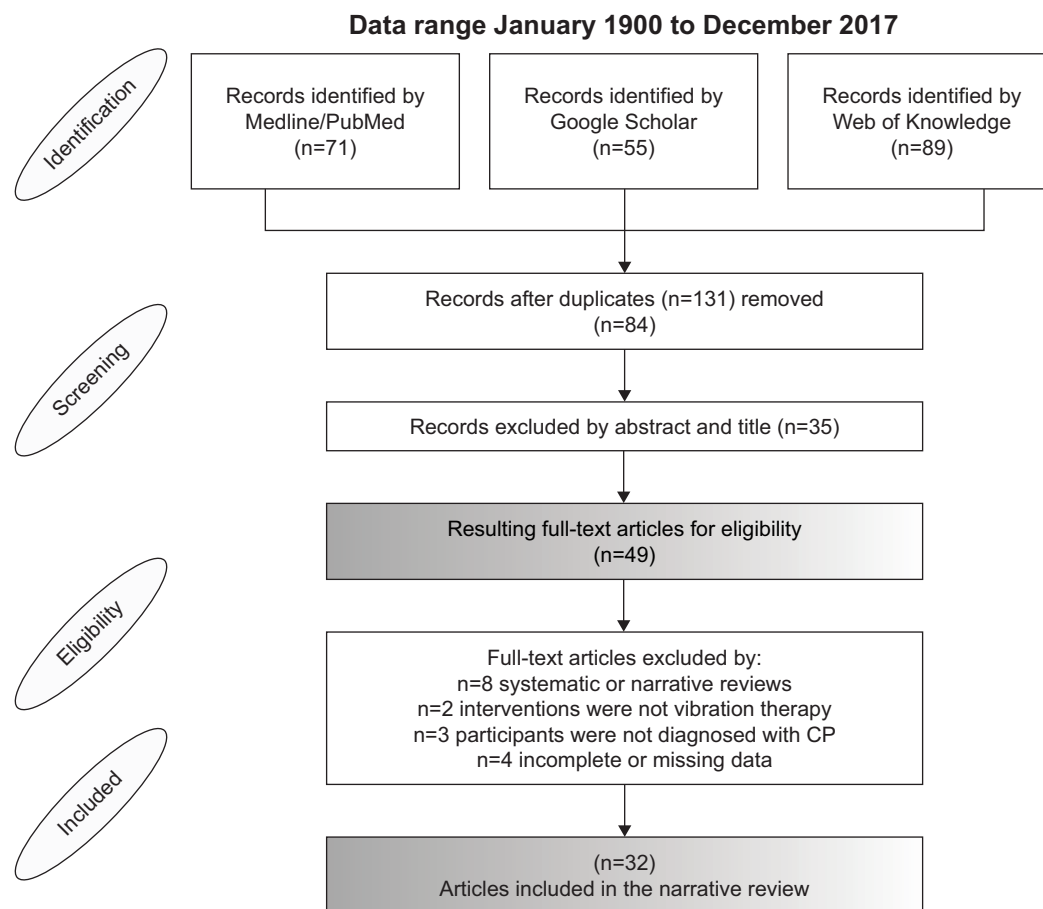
Data range January 1900 to December 2017

Identification

Records identified by Medline/PubMed (n=71)

Records identified by Google Scholar (n=55)

Records identified by Web of Knowledge (n=89)

Screening

Records after duplicates (n=131) removed (n=84)

Records excluded by abstract and title (n=35)

Eligibility

Resulting full-text articles for eligibility (n=49)

Full-text articles excluded by:
n=8 systematic or narrative reviews
n=2 interventions were not vibration therapy
n=3 participants were not diagnosed with CP
n=4 incomplete or missing data

Included

(n=32)
Articles included in the narrative review